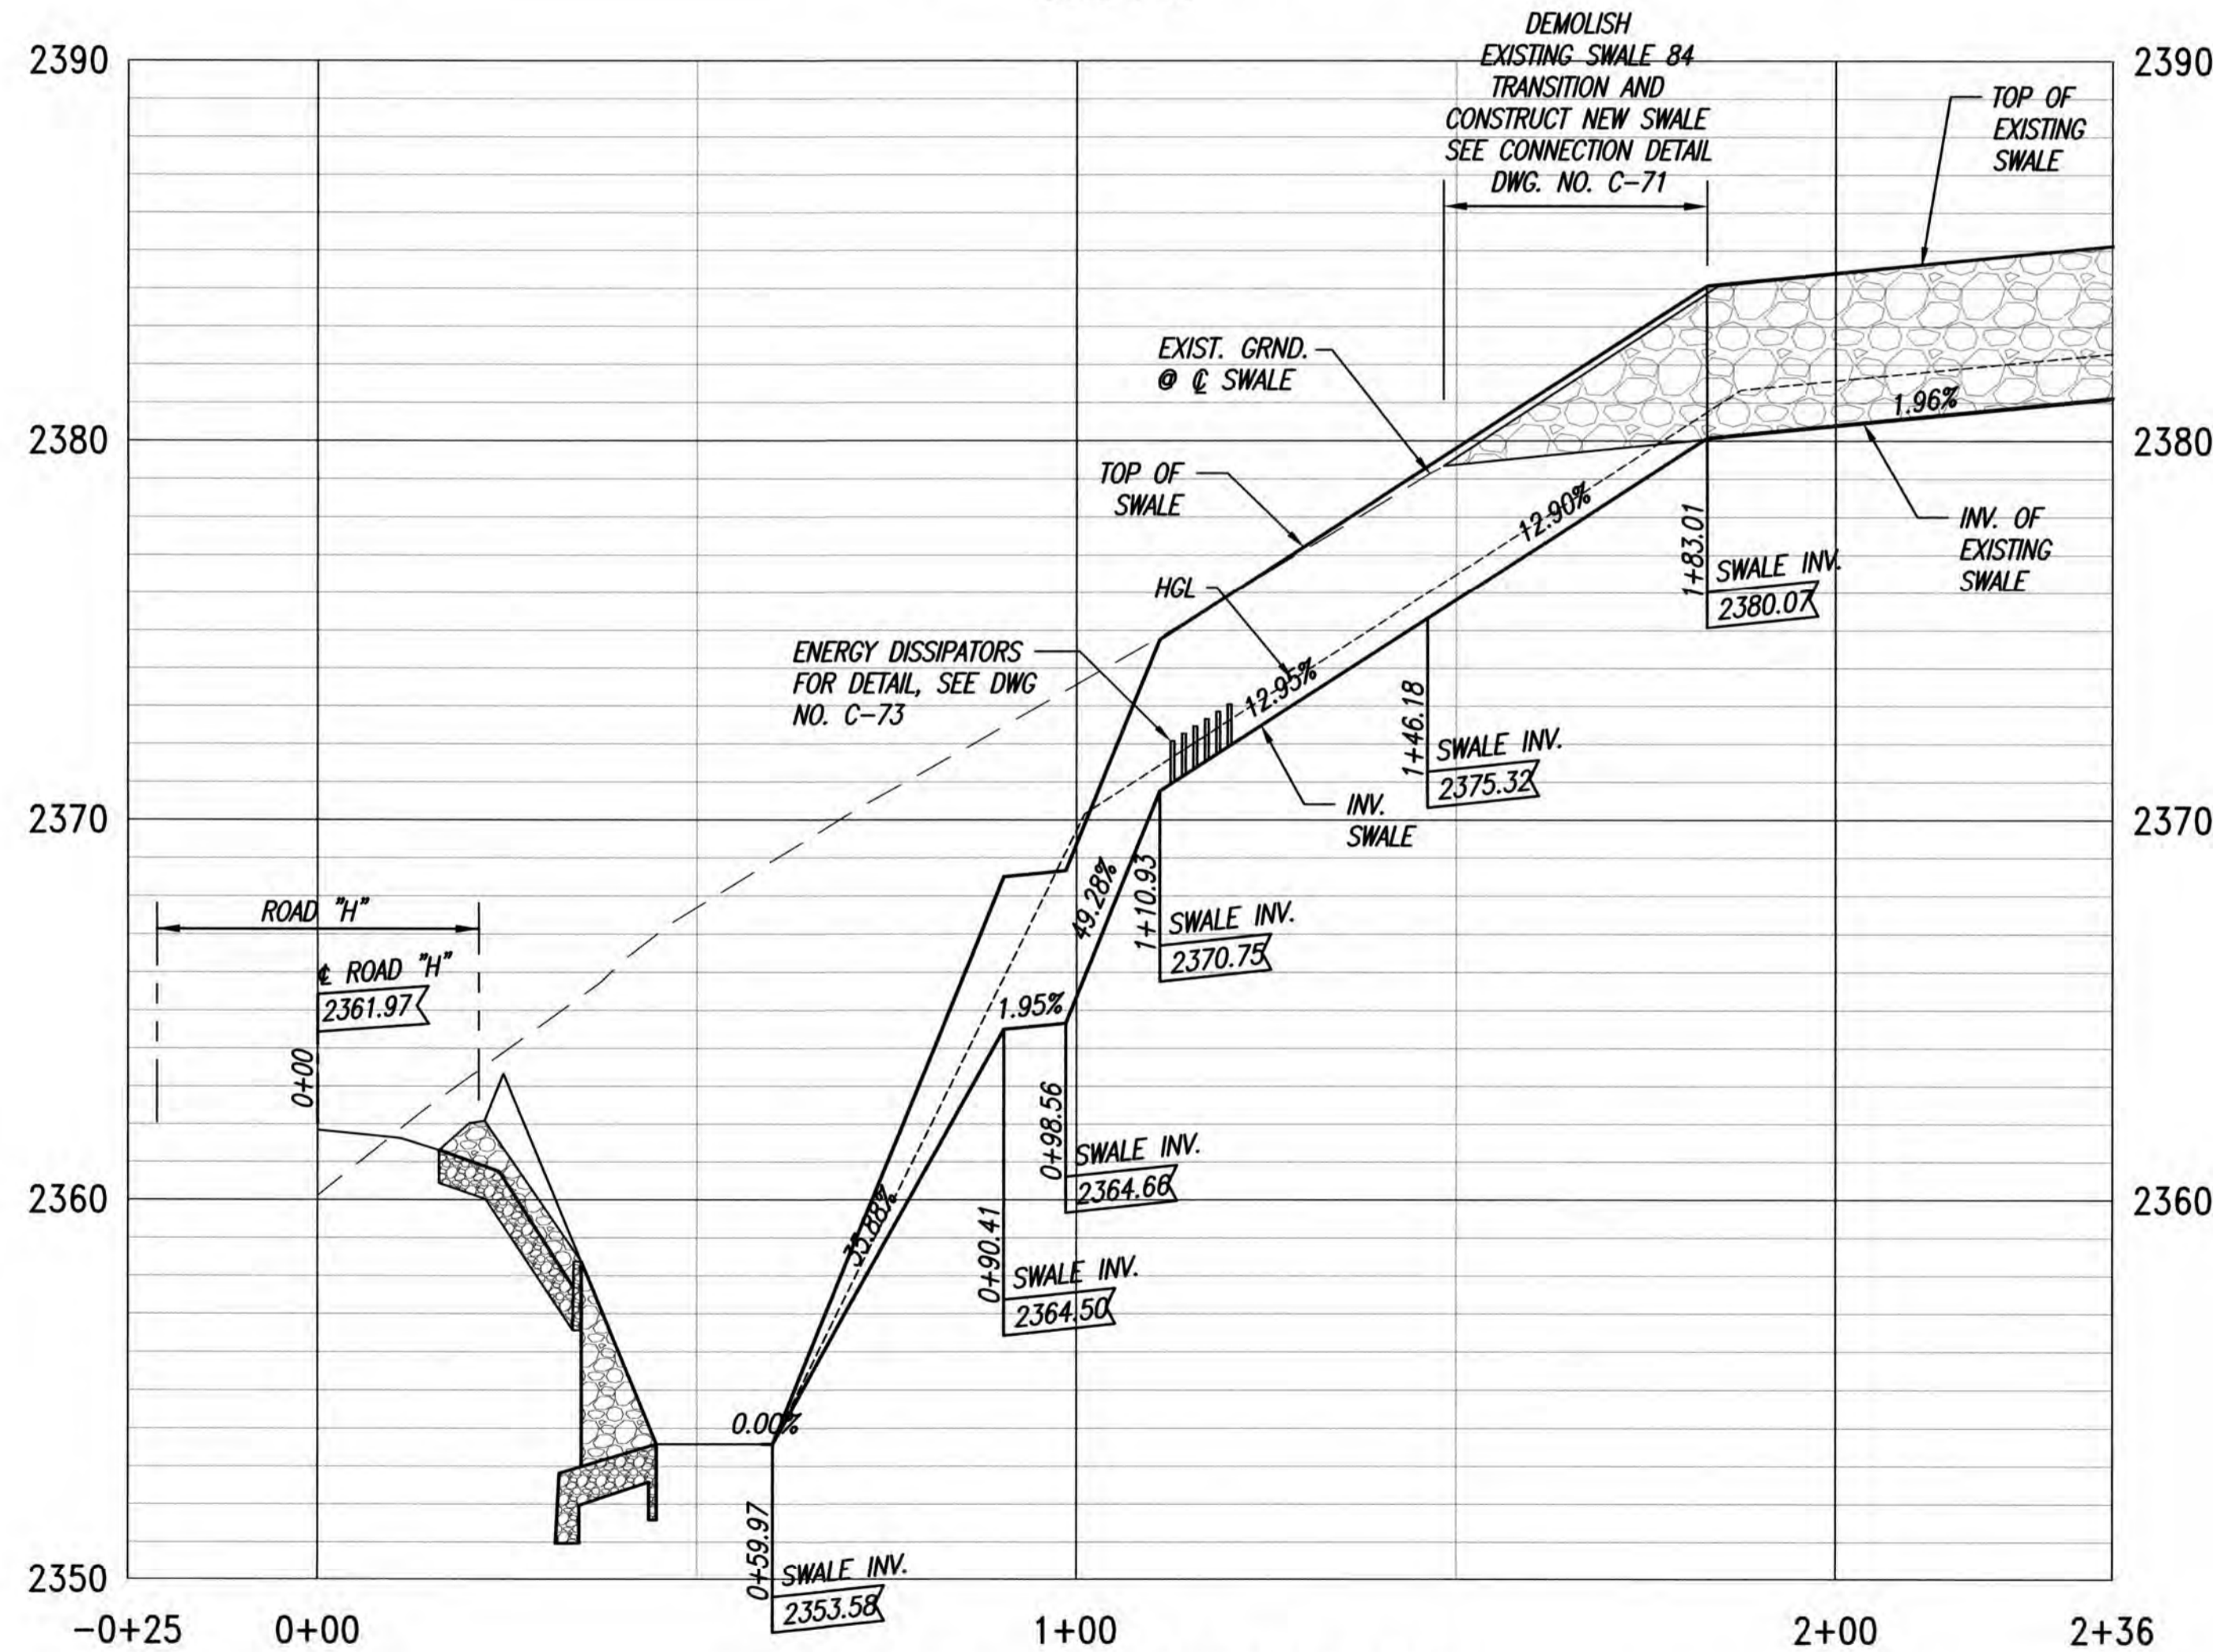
2390
2380
2370
2360
2350

2390
2380
2370
2360

DEMOLISH EXISTING SWALE 84 TRANSITION AND CONSTRUCT NEW SWALE SEE CONNECTION DETAIL DWG. NO. C-71

TOP OF EXISTING SWALE

EXIST. GRND. @ ℄ SWALE

1.96%

TOP OF SWALE

12.90%

INV. OF EXISTING SWALE

1+83.01
SWALE INV.
2380.07

HGL

ENERGY DISSIPATORS FOR DETAIL, SEE DWG NO. C-73

12.95%

1+46.18
SWALE INV.
2375.32

INV. SWALE

49.28%

1+10.93
SWALE INV.
2370.75

ROAD "H"

℄ ROAD "H"
2361.97

0+00

1.95%

0+98.56
SWALE INV.
2364.66

35.88%

0+90.41
SWALE INV.
2364.50

0.00%

0+59.97
SWALE INV.
2353.58

−0+25
0+00
1+00
2+00
2+36